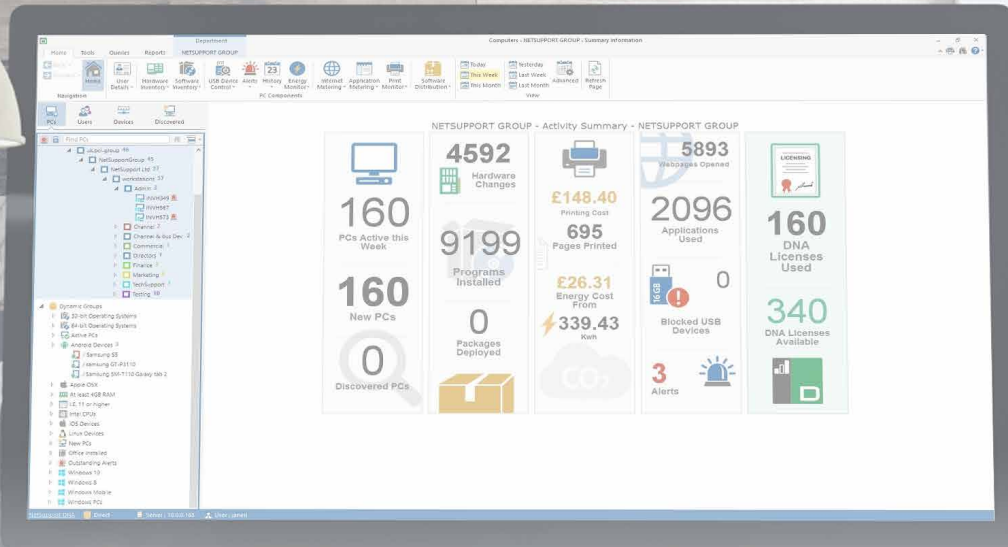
Computers - NETSUPPORT GROUP - Summary Information

Department

Home Tools Queries Reports NETSUPPORT GROUP

Home User Details Hardware Inventory Software Inventory USB Device Control Alerts History Energy Monitor Internet Metering Application Metering Print Monitor Software Distribution Today This Week This Month Yesterday Last Week Last Month Advanced Refresh Page

Navigation PC Components View

PCs Users Devices Discovered

Find PCs

uk.pci-group 46
NetSupportGroup 45
NetSupport Ltd 37
Workstations 37
Admin 3
Channel
Channel & Bus Dev
Commercial
Directors
Finance
Marketing
TechSupport
Testing

Dynamic Groups
32-bit Operating Systems
64-bit Operating Systems
Active PCs
Android Devices
Samsung S5
Samsung GT-P3110
Samsung SM-T110 Galaxy tab 2
Apple OSX
At least 4GB RAM
I.E. 11 or higher
Intel CPUs
IOS Devices
Linux Devices
New PCs
Office Installed
Outstanding Alerts
Windows 10
Windows 8
Windows Mobile
Windows PCs

NETSUPPORT GROUP - Activity Summary - NETSUPPORT GROUP

160
PCs Active this Week

160
New PCs

0
Discovered PCs

4592
Hardware Changes

9199
Programs Installed

0
Packages Deployed

£148.40
Printing Cost

695
Pages Printed

£26.31
Energy Cost From

339.43
Kwh

CO2

5893
Webpages Opened

2096
Applications Used

16 GB

0
Blocked USB Devices

3
Alerts

LICENSING

160
DNA Licenses Used

340
DNA Licenses Available

NetSupport DNA Ready Server: 10.0.0.165 User: james